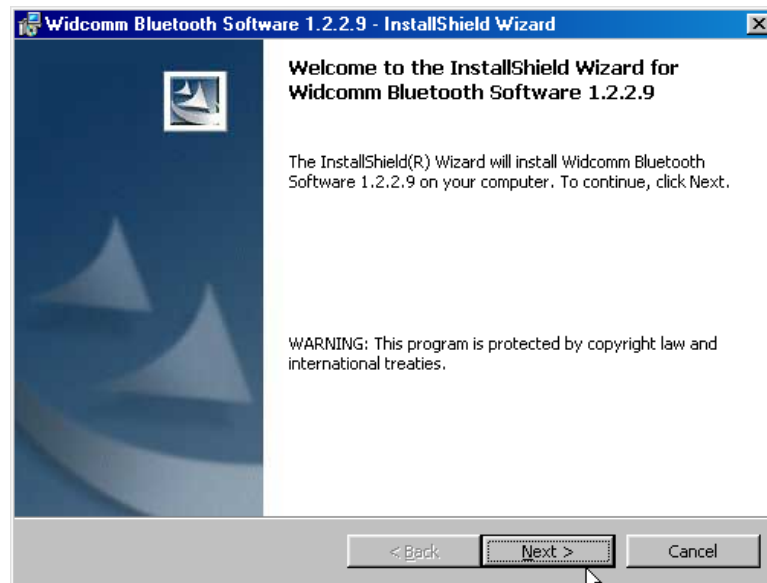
Widcomm Bluetooth Software 1.2.2.9 - InstallShield Wizard

Welcome to the InstallShield Wizard for Widcomm Bluetooth Software 1.2.2.9

The InstallShield(R) Wizard will install Widcomm Bluetooth Software 1.2.2.9 on your computer. To continue, click Next.

WARNING: This program is protected by copyright law and international treaties.

< Back
Next >
Cancel